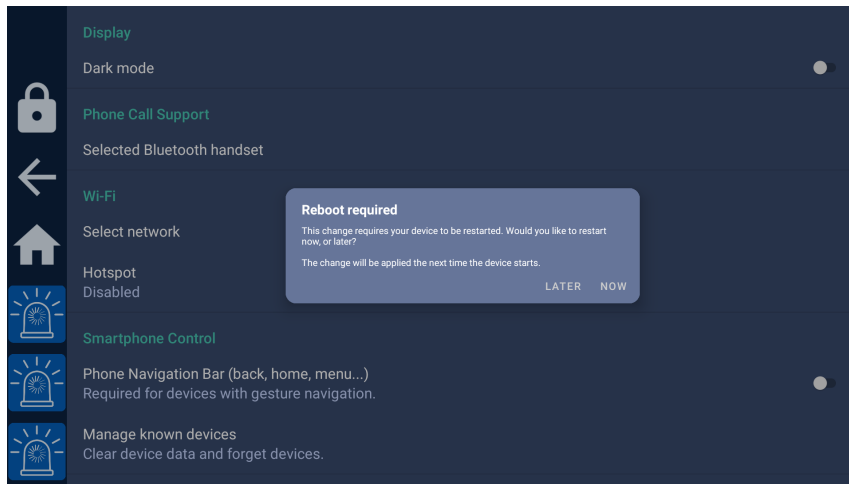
Display

Dark mode

Phone Call Support

Selected Bluetooth handset

Wi-Fi

Select network

Hotspot
Disabled

Reboot required

This change requires your device to be restarted. Would you like to restart now, or later?

The change will be applied the next time the device starts.

LATER NOW

Smartphone Control

Phone Navigation Bar (back, home, menu...)
Required for devices with gesture navigation.

Manage known devices
Clear device data and forget devices.